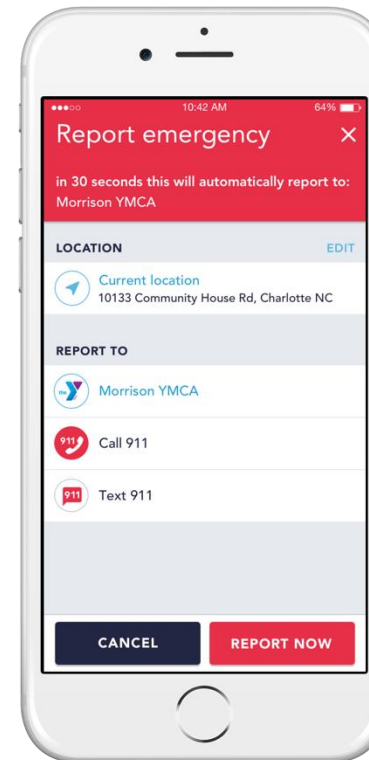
10:42 AM
64%

Report emergency
×

in 30 seconds this will automatically report to: Morrison YMCA

LOCATION
EDIT

Current location
10133 Community House Rd, Charlotte NC

REPORT TO

Morrison YMCA

911
Call 911

911
Text 911

CANCEL
REPORT NOW